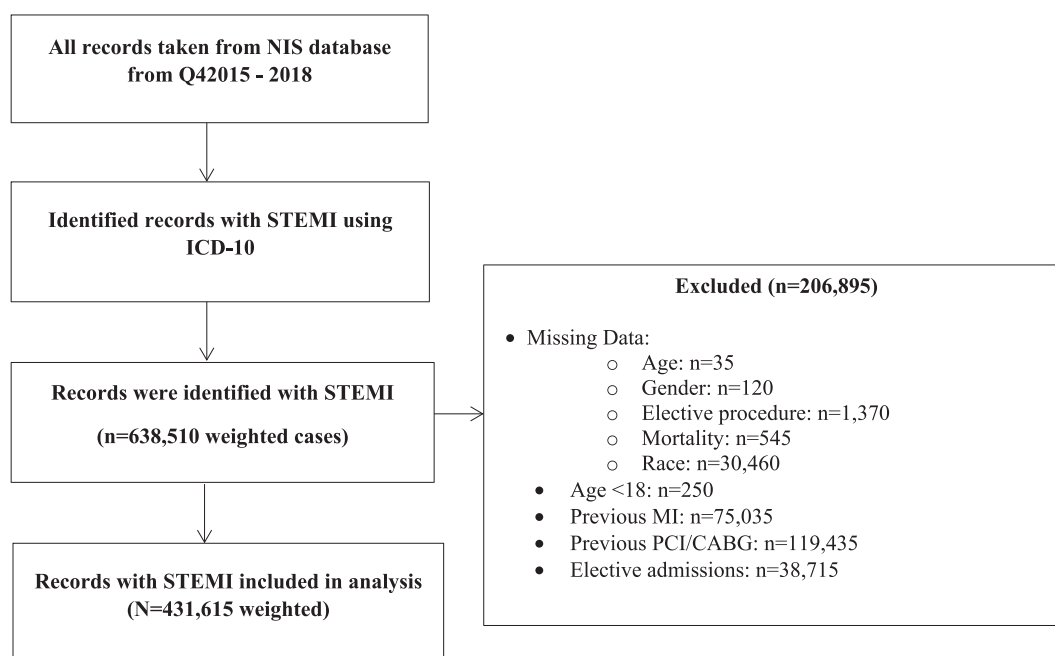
All records taken from NIS database from Q42015 - 2018

Identified records with STEMI using ICD-10

Records were identified with STEMI

(n=638,510 weighted cases)

Records with STEMI included in analysis (N=431,615 weighted)

Excluded (n=206,895)

• Missing Data:
  ○ Age: n=35
  ○ Gender: n=120
  ○ Elective procedure: n=1,370
  ○ Mortality: n=545
  ○ Race: n=30,460
• Age <18: n=250
• Previous MI: n=75,035
• Previous PCI/CABG: n=119,435
• Elective admissions: n=38,715